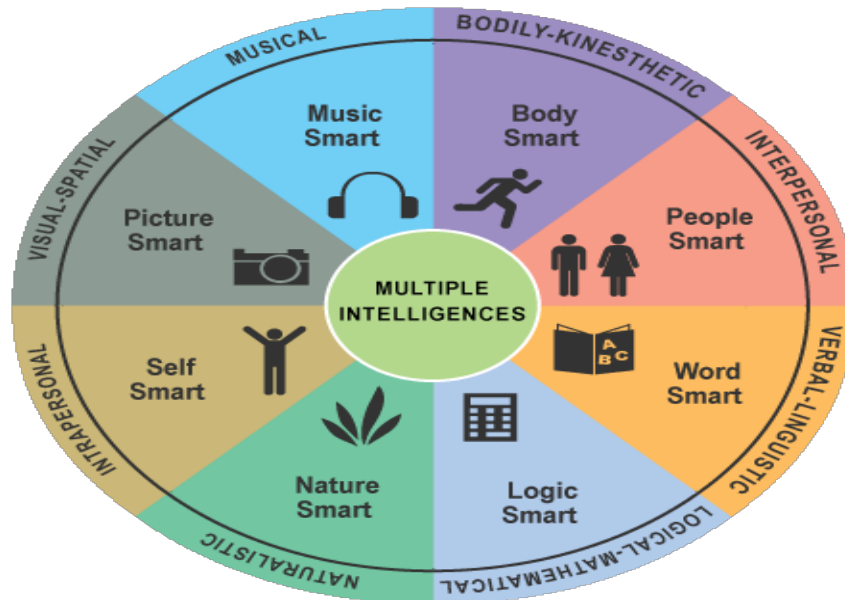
MUSICAL

Music Smart

BODILY-KINESTHETIC

Body Smart

INTERPERSONAL

People Smart

VERBAL-LINGUISTIC

A B C

Word Smart

LOGICAL-MATHEMATICAL

Logic Smart

NATURALISTIC

Nature Smart

INTRAPERSONAL

Self Smart

VISUAL-SPATIAL

Picture Smart

MULTIPLE INTELLIGENCES